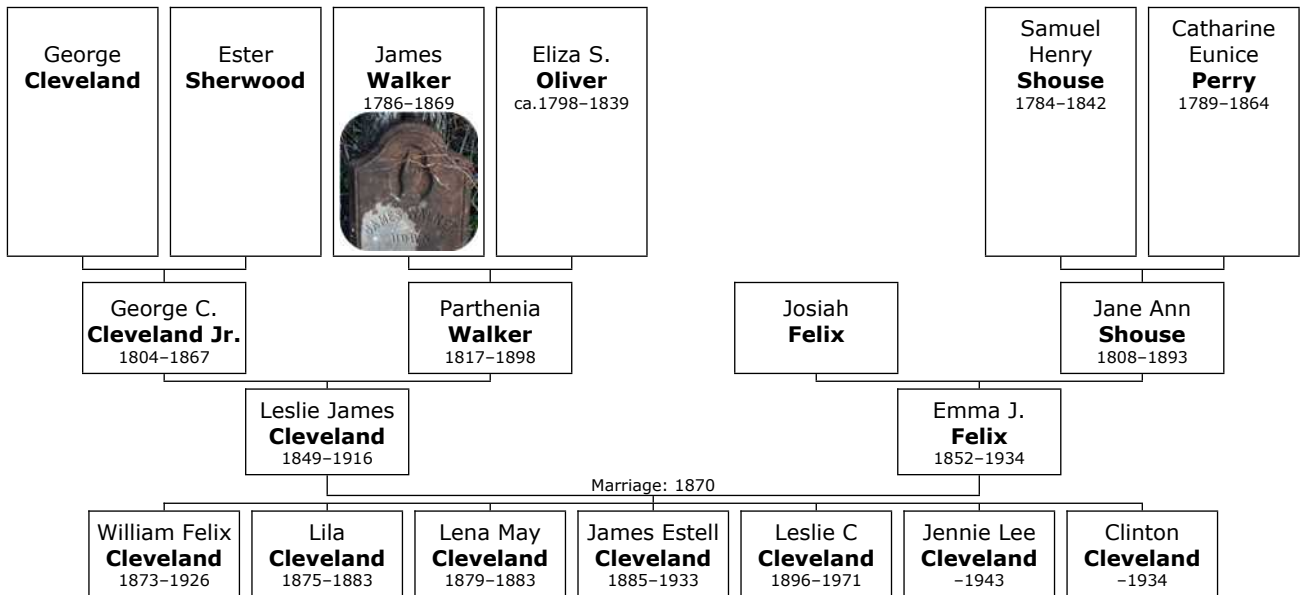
George
**Cleveland**

Ester
**Sherwood**

James
**Walker**
1786–1869

Eliza S.
**Oliver**
ca.1798–1839

Samuel
Henry
**Shouse**
1784–1842

Catharine
Eunice
**Perry**
1789–1864

George C.
**Cleveland Jr.**
1804–1867

Parthenia
**Walker**
1817–1898

Josiah
**Felix**

Jane Ann
**Shouse**
1808–1893

Leslie James
**Cleveland**
1849–1916

Emma J.
**Felix**
1852–1934

Marriage: 1870

William Felix
**Cleveland**
1873–1926

Lila
**Cleveland**
1875–1883

Lena May
**Cleveland**
1879–1883

James Estell
**Cleveland**
1885–1933

Leslie C
**Cleveland**
1896–1971

Jennie Lee
**Cleveland**
–1943

Clinton
**Cleveland**
–1934